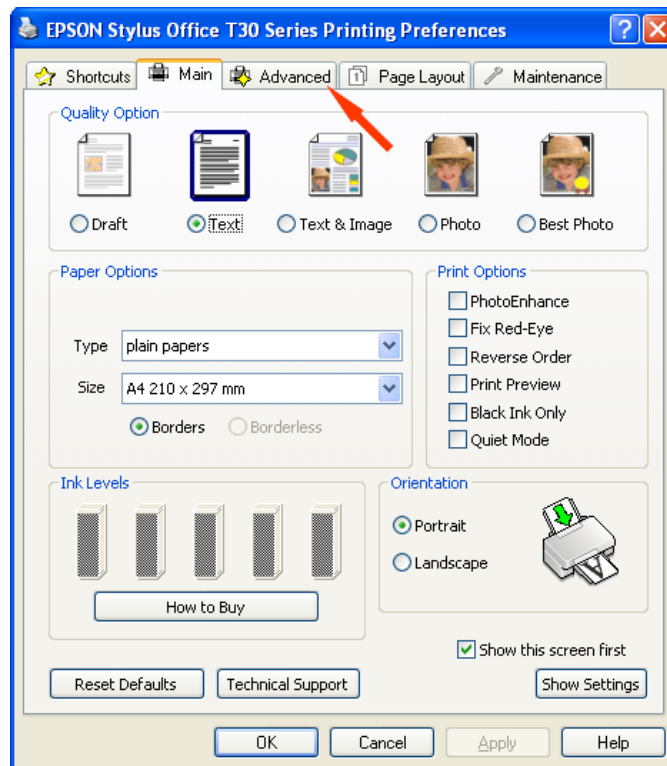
EPSON Stylus Office T30 Series Printing Preferences

Shortcuts
Main
Advanced
Page Layout
Maintenance

Quality Option

Draft
Text
Text & Image
Photo
Best Photo

Paper Options

Type plain papers
Size A4 210 x 297 mm
Borders
Borderless

Print Options
PhotoEnhance
Fix Red-Eye
Reverse Order
Print Preview
Black Ink Only
Quiet Mode

Ink Levels
How to Buy

Orientation
Portrait
Landscape

Show this screen first

Reset Defaults
Technical Support
Show Settings

OK
Cancel
Apply
Help